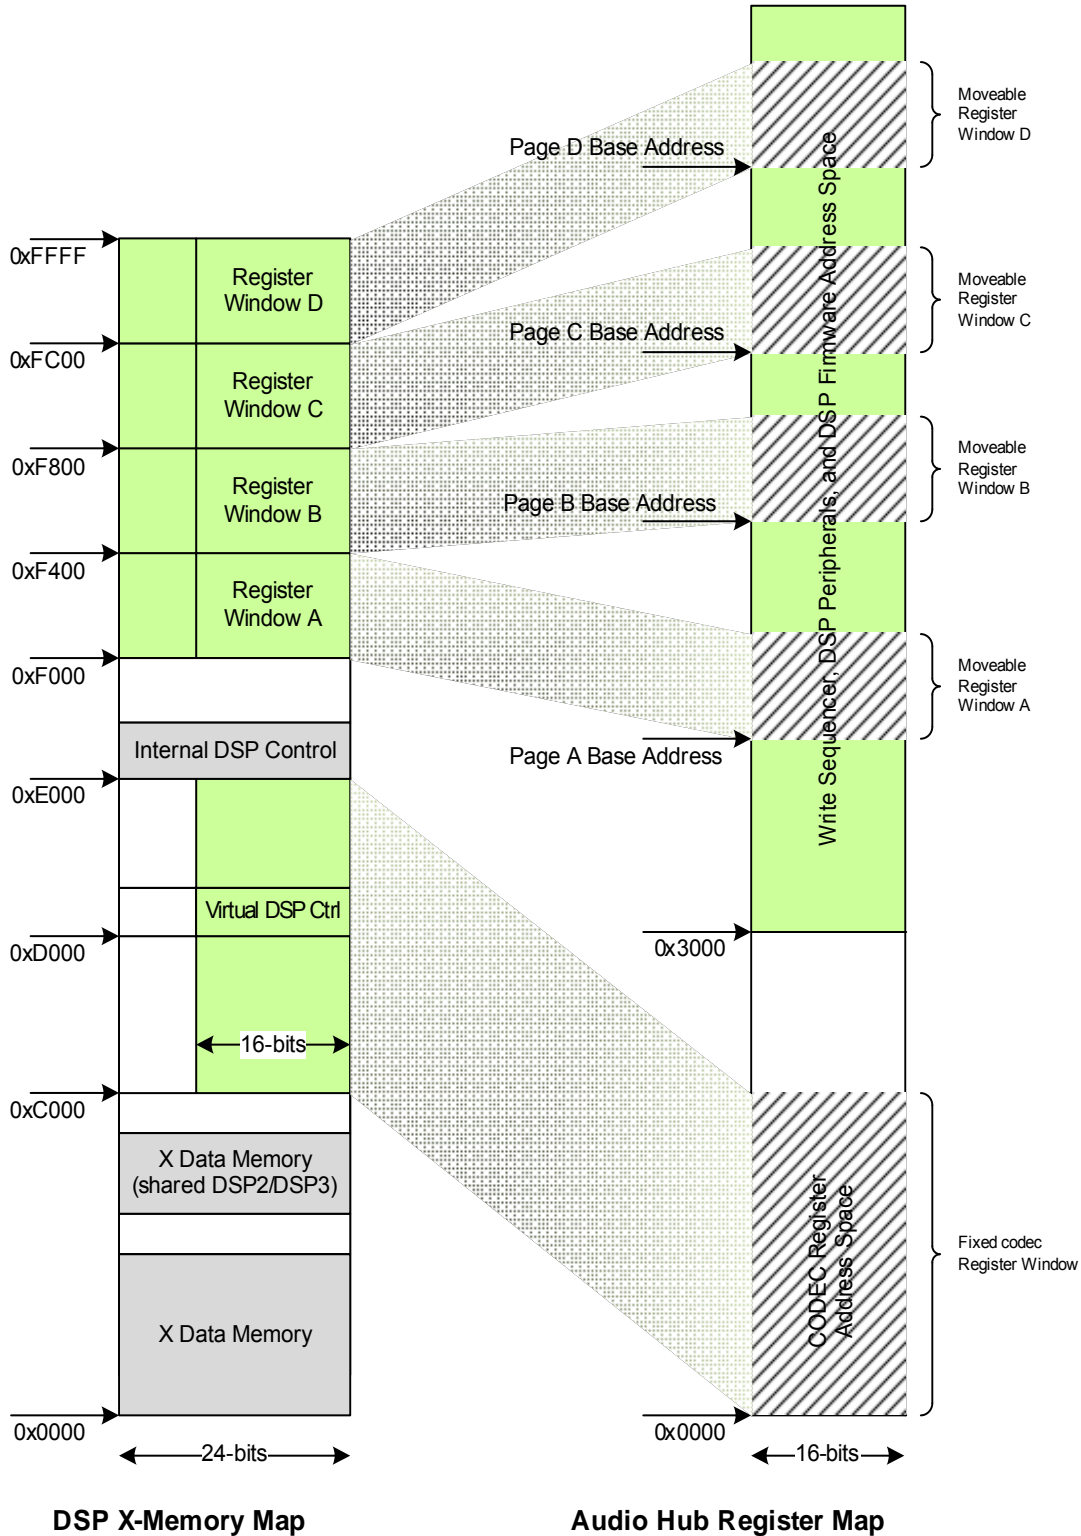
0xFFFF
Register Window D
0xFC00
Register Window C
0xF800
Register Window B
0xF400
Register Window A
0xF000
Internal DSP Control
0xE000
Virtual DSP Ctrl
0xD000
16-bits
0xC000
X Data Memory (shared DSP2/DSP3)
X Data Memory
0x0000
24-bits
DSP X-Memory Map

Page D Base Address
Page C Base Address
Page B Base Address
Page A Base Address
Write Sequencer, DSP Peripherals, and DSP Firmware Address Space
Moveable Register Window D
Moveable Register Window C
Moveable Register Window B
Moveable Register Window A
0x3000
CODEC Register Address Space
Fixed codec Register Window
0x0000
16-bits
Audio Hub Register Map